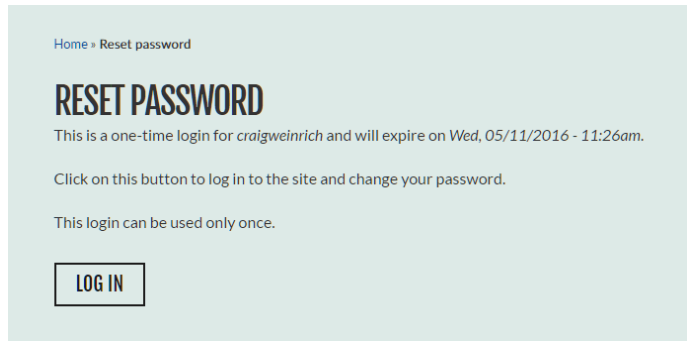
Home » Reset password

RESET PASSWORD

This is a one-time login for craigweinrich and will expire on Wed, 05/11/2016 - 11:26am.

Click on this button to log in to the site and change your password.

This login can be used only once.

LOG IN